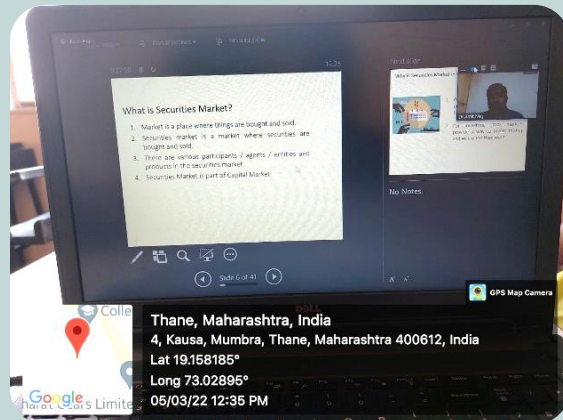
What is Securities Market?

1. Market is a place where things are bought and sold.
2. Securities market is a market where securities are bought and sold.
3. There are various participants / agents / entities and products in the securities market.
4. Securities Market is part of Capital Market.

12:35

What is Securities Market?

No Notes.

Slide 6 of 41

GPS Map Camera

Thane, Maharashtra, India
4, Kausa, Mumbra, Thane, Maharashtra 400612, India
Lat 19.158185°
Long 73.02895°
05/03/22 12:35 PM

Google